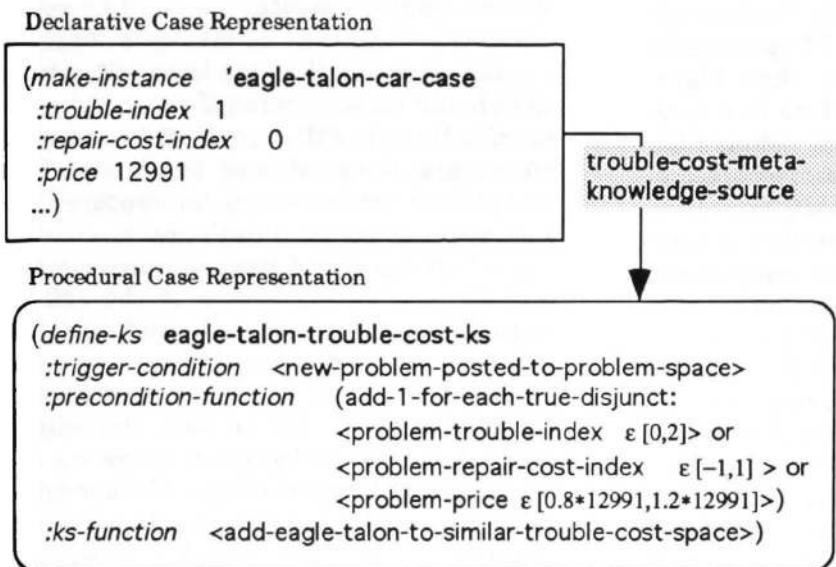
Declarative Case Representation

(make-instance 'eagle-talon-car-case
:trouble-index 1
:repair-cost-index 0
:price 12991
...)

trouble-cost-meta-knowledge-source

Procedural Case Representation

(define-ks eagle-talon-trouble-cost-ks
:trigger-condition <new-problem-posted-to-problem-space>
:precondition-function (add-1-for-each-true-disjunct:
<problem-trouble-index $\varepsilon$ [0,2]> or
<problem-repair-cost-index $\varepsilon$ [−1,1] > or
<problem-price $\varepsilon$ [0.8*12991,1.2*12991]>)
:ks-function <add-eagle-talon-to-similar-trouble-cost-space>)